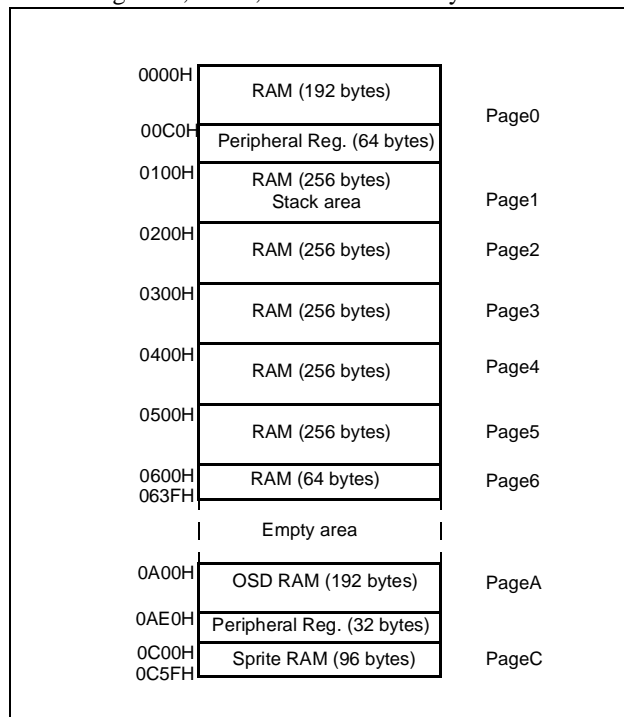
0000H
RAM (192 bytes)
Page0
00C0H
Peripheral Reg. (64 bytes)
0100H
RAM (256 bytes)
Stack area
Page1
0200H
RAM (256 bytes)
Page2
0300H
RAM (256 bytes)
Page3
0400H
RAM (256 bytes)
Page4
0500H
RAM (256 bytes)
Page5
0600H
063FH
RAM (64 bytes)
Page6
Empty area
0A00H
OSD RAM (192 bytes)
PageA
0AE0H
Peripheral Reg. (32 bytes)
0C00H
0C5FH
Sprite RAM (96 bytes)
PageC